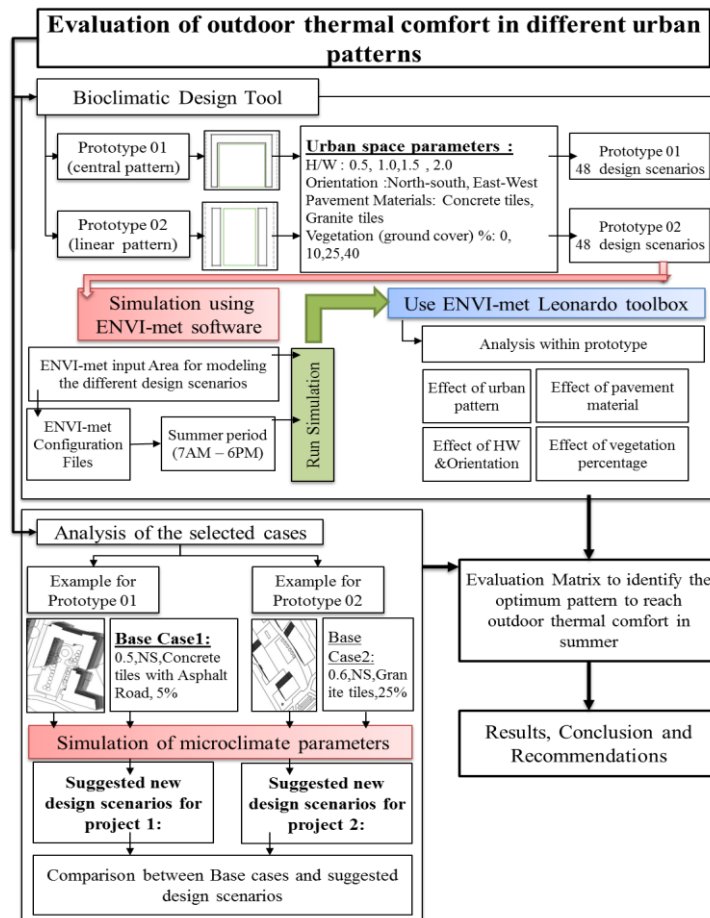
Evaluation of outdoor thermal comfort in different urban patterns

Bioclimatic Design Tool

Prototype 01 (central pattern)

Prototype 02 (linear pattern)

Urban space parameters :
H/W : 0.5, 1.0,1.5 , 2.0
Orientation :North-south, East-West
Pavement Materials: Concrete tiles, Granite tiles
Vegetation (ground cover) %: 0, 10,25,40

Prototype 01
48 design scenarios

Prototype 02
48 design scenarios

Simulation using ENVI-met software

Use ENVI-met Leonardo toolbox

Analysis within prototype

ENVI-met input Area for modeling the different design scenarios

ENVI-met Configuration Files

Summer period (7AM – 6PM)

Run Simulation

Effect of urban pattern

Effect of pavement material

Effect of HW &Orientation

Effect of vegetation percentage

Analysis of the selected cases

Example for Prototype 01

Example for Prototype 02

Base Case1:
0.5,NS,Concrete tiles with Asphalt Road, 5%

Base Case2:
0.6,NS,Granite tiles,25%

Evaluation Matrix to identify the optimum pattern to reach outdoor thermal comfort in summer

Simulation of microclimate parameters

Suggested new design scenarios for project 1:

Suggested new design scenarios for project 2:

Results, Conclusion and Recommendations

Comparison between Base cases and suggested design scenarios